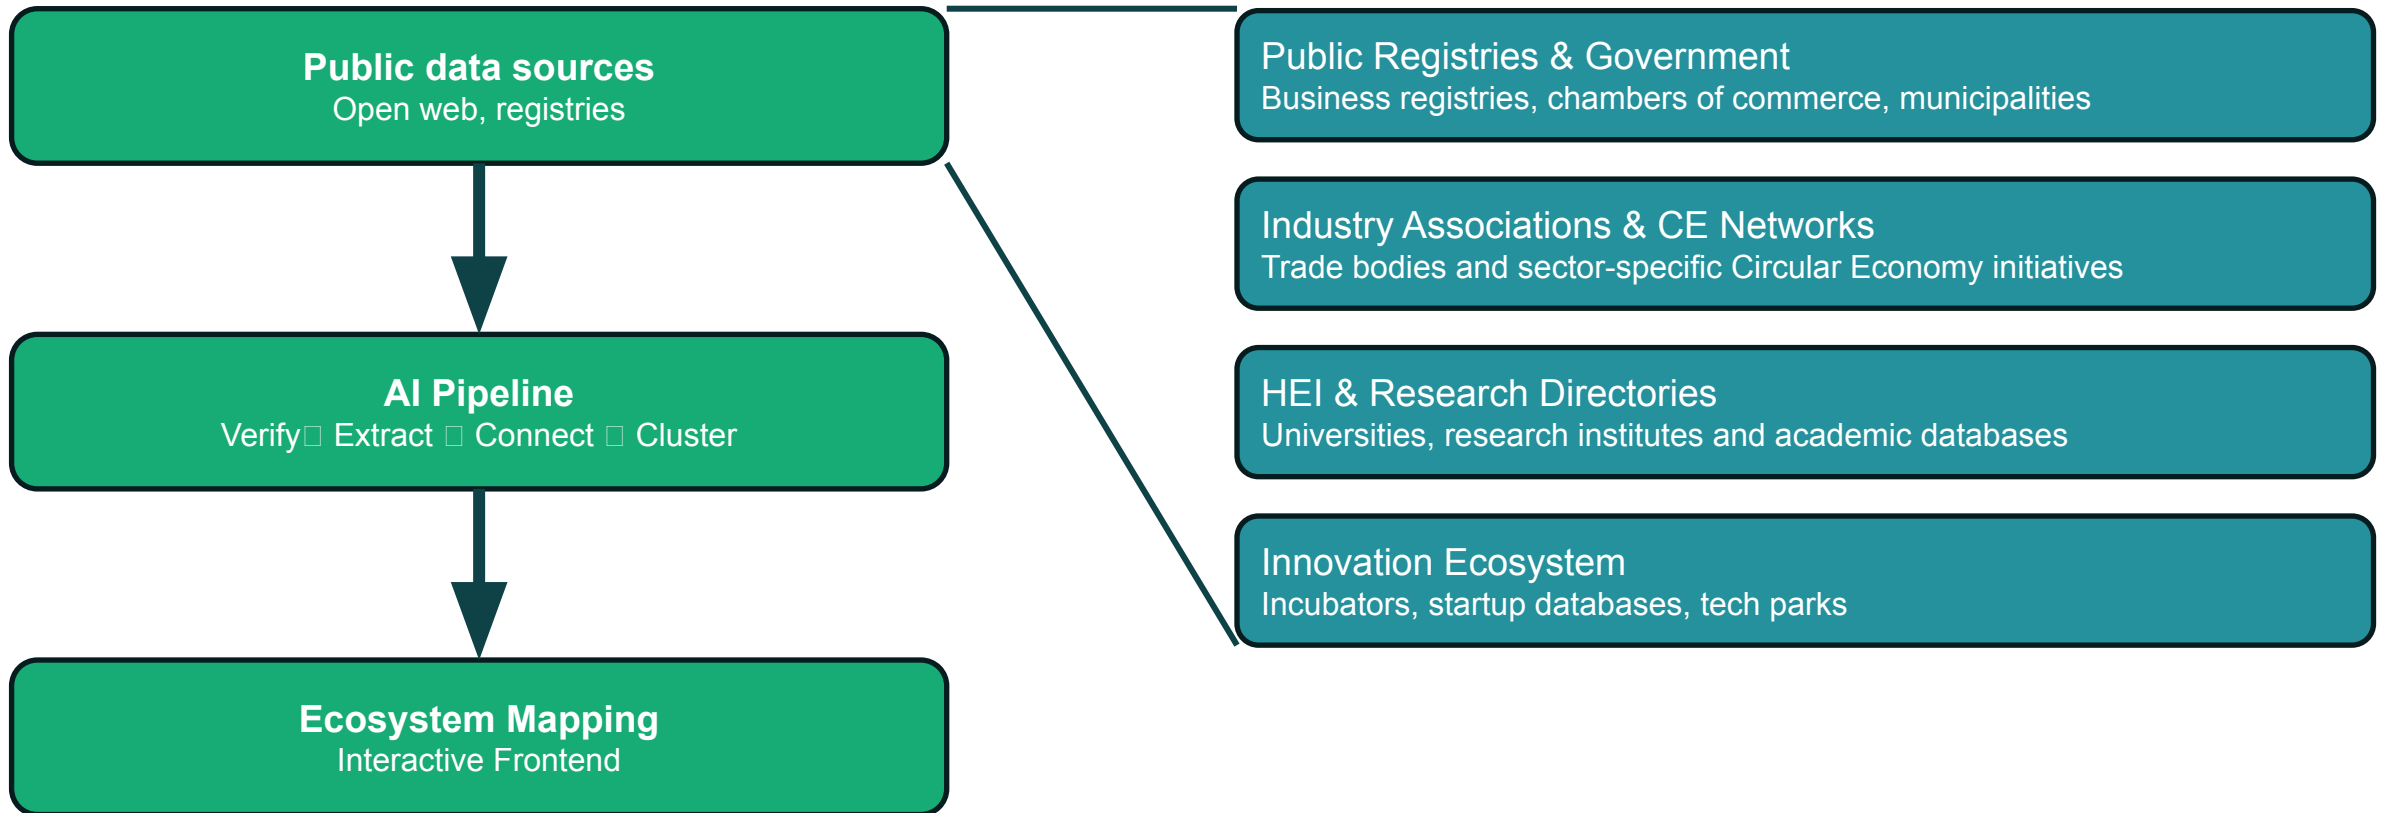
Public data sources
Open web, registries

AI Pipeline
Verify□ Extract □ Connect □ Cluster

Ecosystem Mapping
Interactive Frontend

Public Registries & Government
Business registries, chambers of commerce, municipalities

Industry Associations & CE Networks
Trade bodies and sector-specific Circular Economy initiatives

HEI & Research Directories
Universities, research institutes and academic databases

Innovation Ecosystem
Incubators, startup databases, tech parks